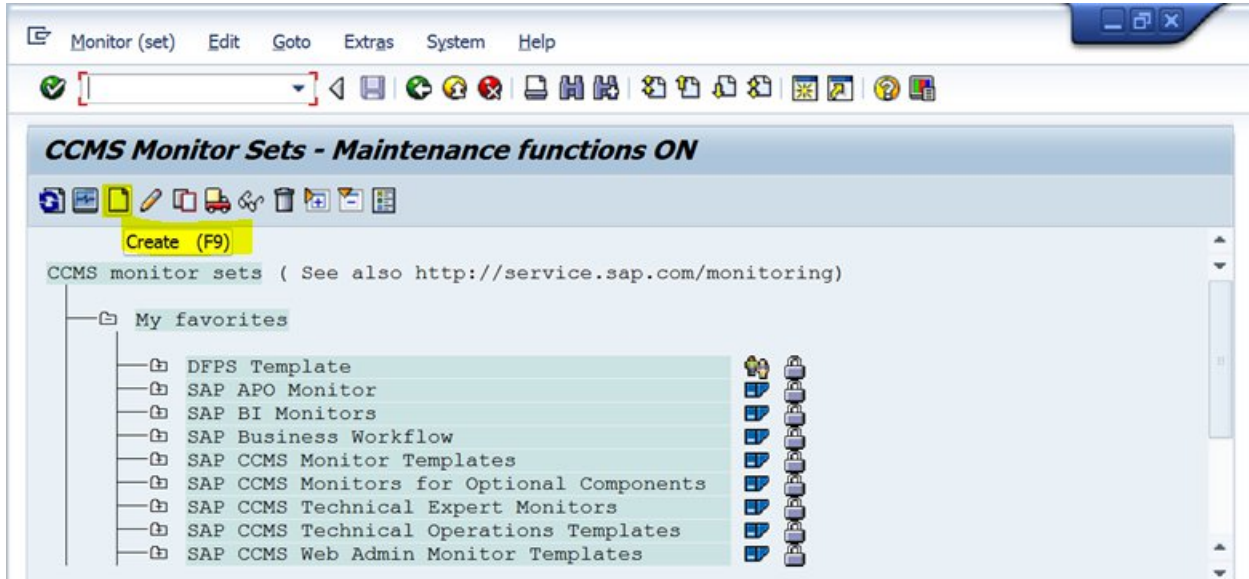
Monitor (set) Edit Goto Extras System Help

CCMS Monitor Sets - Maintenance functions ON

Create (F9)

CCMS monitor sets ( See also http://service.sap.com/monitoring)

My favorites

DFPS Template
SAP APO Monitor
SAP BI Monitors
SAP Business Workflow
SAP CCMS Monitor Templates
SAP CCMS Monitors for Optional Components
SAP CCMS Technical Expert Monitors
SAP CCMS Technical Operations Templates
SAP CCMS Web Admin Monitor Templates